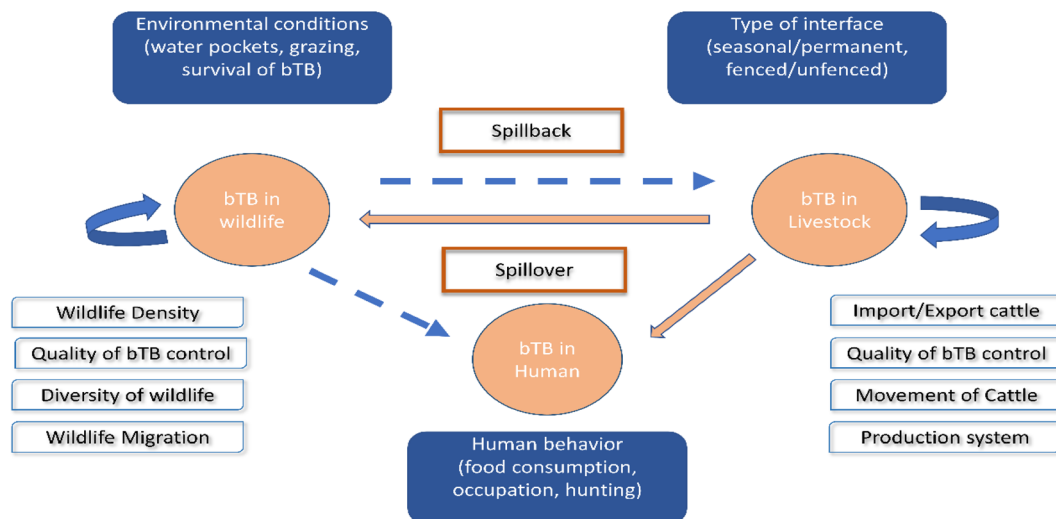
Environmental conditions (water pockets, grazing, survival of bTB)

Type of interface (seasonal/permanent, fenced/unfenced)

Spillback

bTB in wildlife

bTB in Livestock

Spillover

bTB in Human

Wildlife Density

Quality of bTB control

Diversity of wildlife

Wildlife Migration

Import/Export cattle

Quality of bTB control

Movement of Cattle

Production system

Human behavior (food consumption, occupation, hunting)